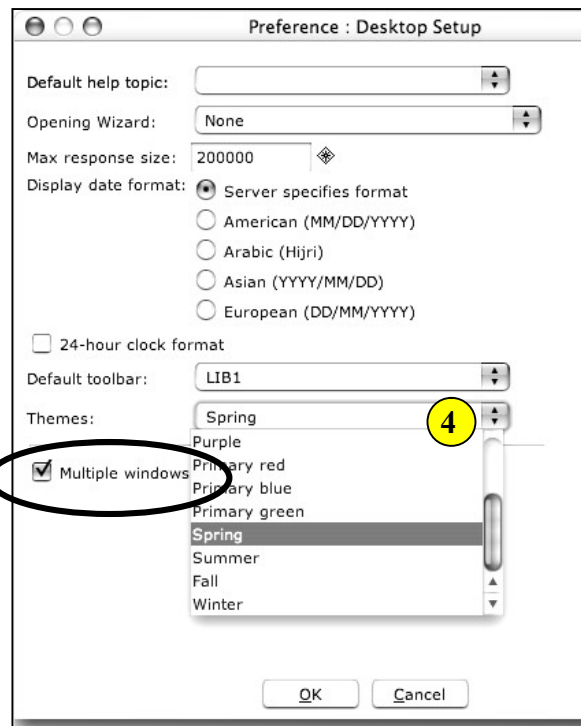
Preference : Desktop Setup

Default help topic:

Opening Wizard: None

Max response size: 200000

Display date format:
Server specifies format
American (MM/DD/YYYY)
Arabic (Hijri)
Asian (YYYY/MM/DD)
European (DD/MM/YYYY)

24-hour clock format

Default toolbar: LIB1

Themes: Spring

4

Multiple windows

Purple
Primary red
Primary blue
Primary green
Spring
Summer
Fall
Winter

OK Cancel